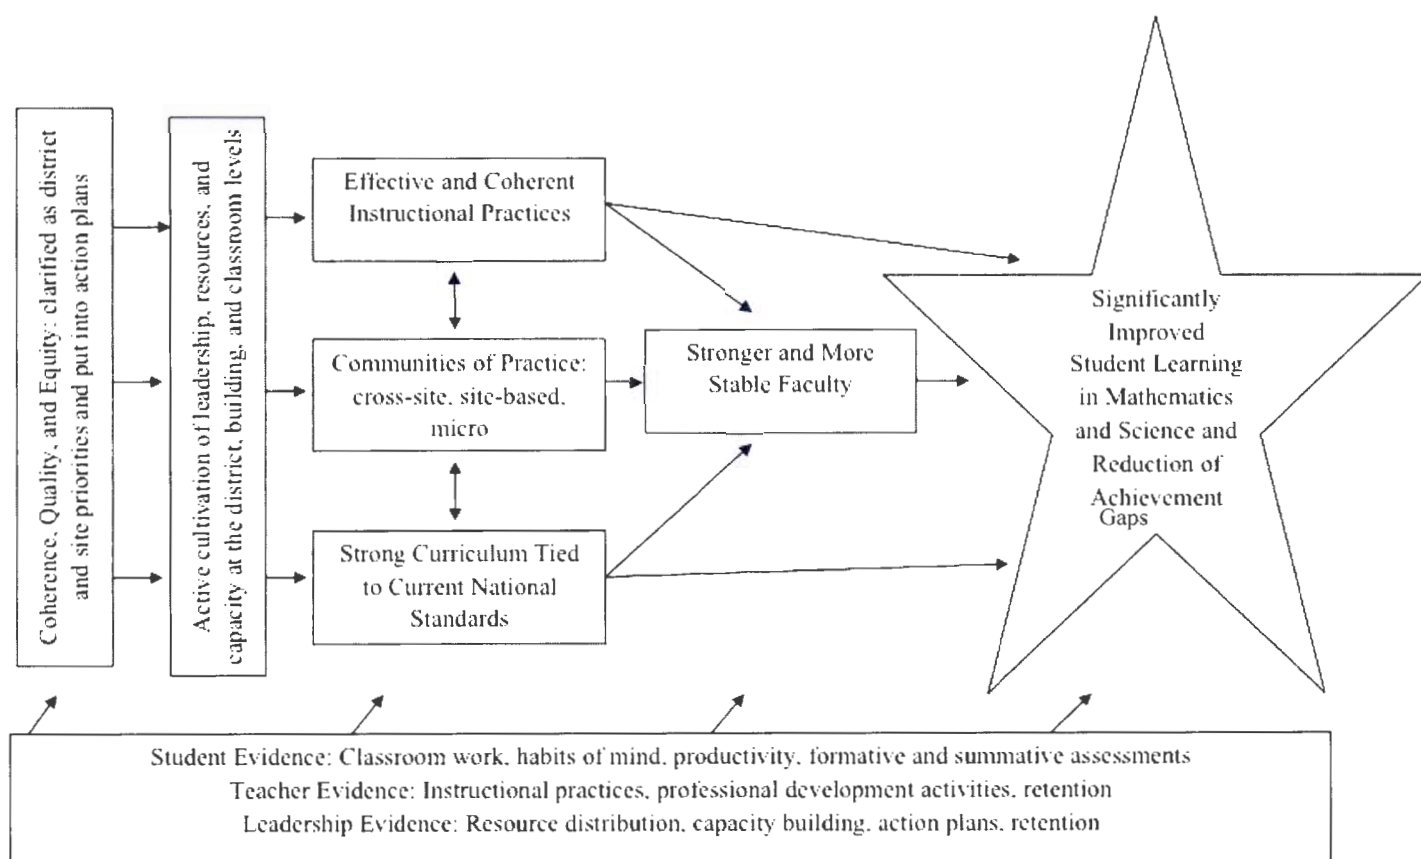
Coherence, Quality, and Equity: clarified as district and site priorities and put into action plans

Active cultivation of leadership, resources, and capacity at the district, building, and classroom levels

Effective and Coherent Instructional Practices

Communities of Practice: cross-site, site-based, micro

Strong Curriculum Tied to Current National Standards

Stronger and More Stable Faculty

Significantly Improved Student Learning in Mathematics and Science and Reduction of Achievement Gaps

Student Evidence: Classroom work, habits of mind, productivity, formative and summative assessments
Teacher Evidence: Instructional practices, professional development activities, retention
Leadership Evidence: Resource distribution, capacity building, action plans, retention